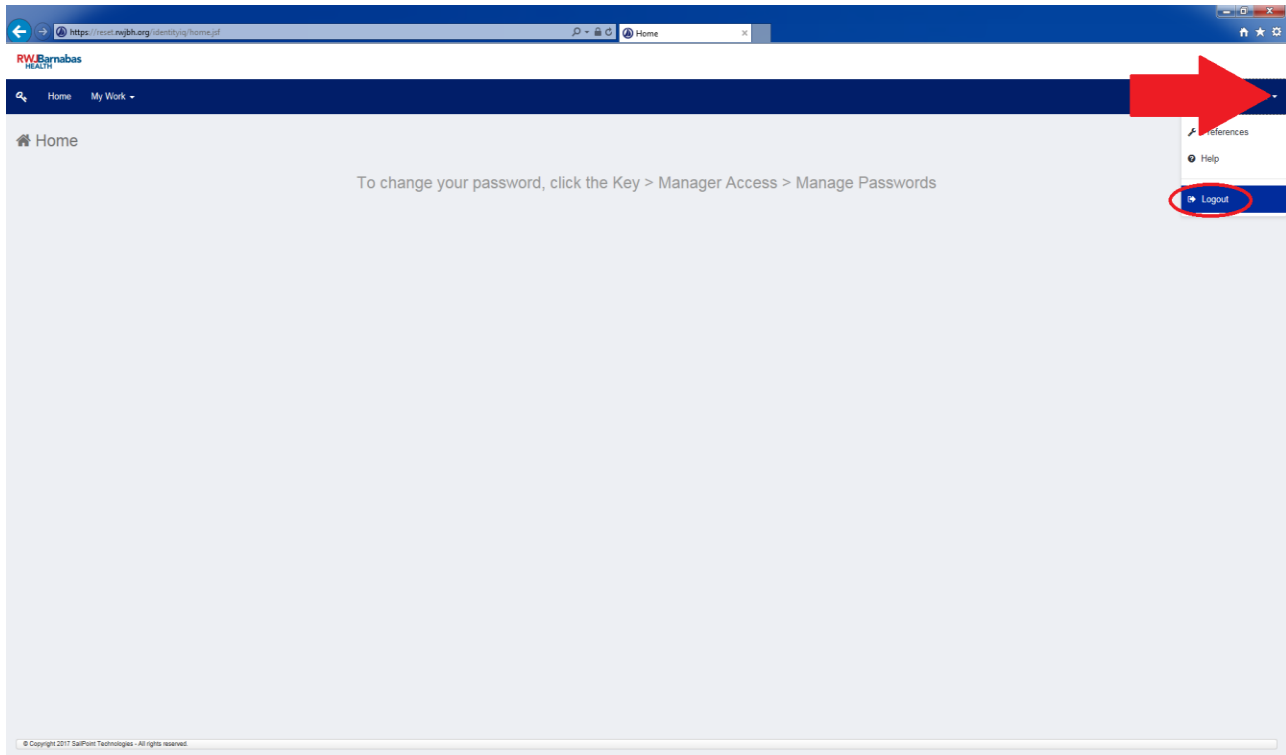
https://reset.rwjbh.org/identityiq/home.jsf

Home

RWJBarnabas HEALTH

Home My Work

Home

To change your password, click the Key > Manager Access > Manage Passwords

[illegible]references

Help

Logout

© Copyright 2017 SailPoint Technologies - All rights reserved.